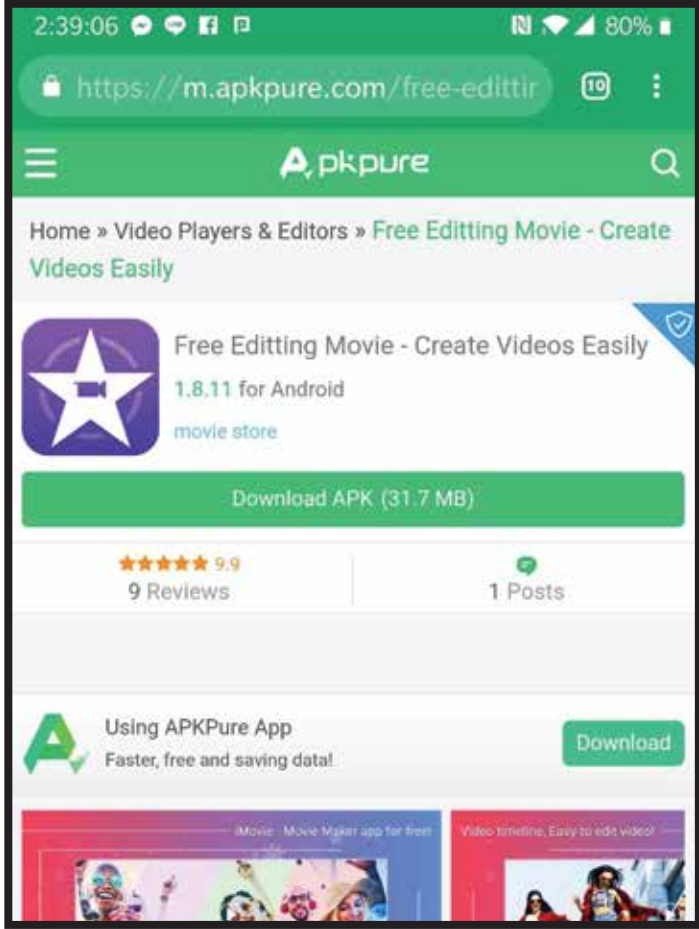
2:39:06 80%

https://m.apkpure.com/free-edittir 10

APKPure

Home » Video Players & Editors » Free Editting Movie - Create Videos Easily

Free Editting Movie - Create Videos Easily
1.8.11 for Android
movie store

Download APK (31.7 MB)

★★★★★ 9.9
9 Reviews

1 Posts

Using APKPure App
Faster, free and saving data!

Download

iMovie - Movie Maker app for free!

Video timeline, Easy to edit video!